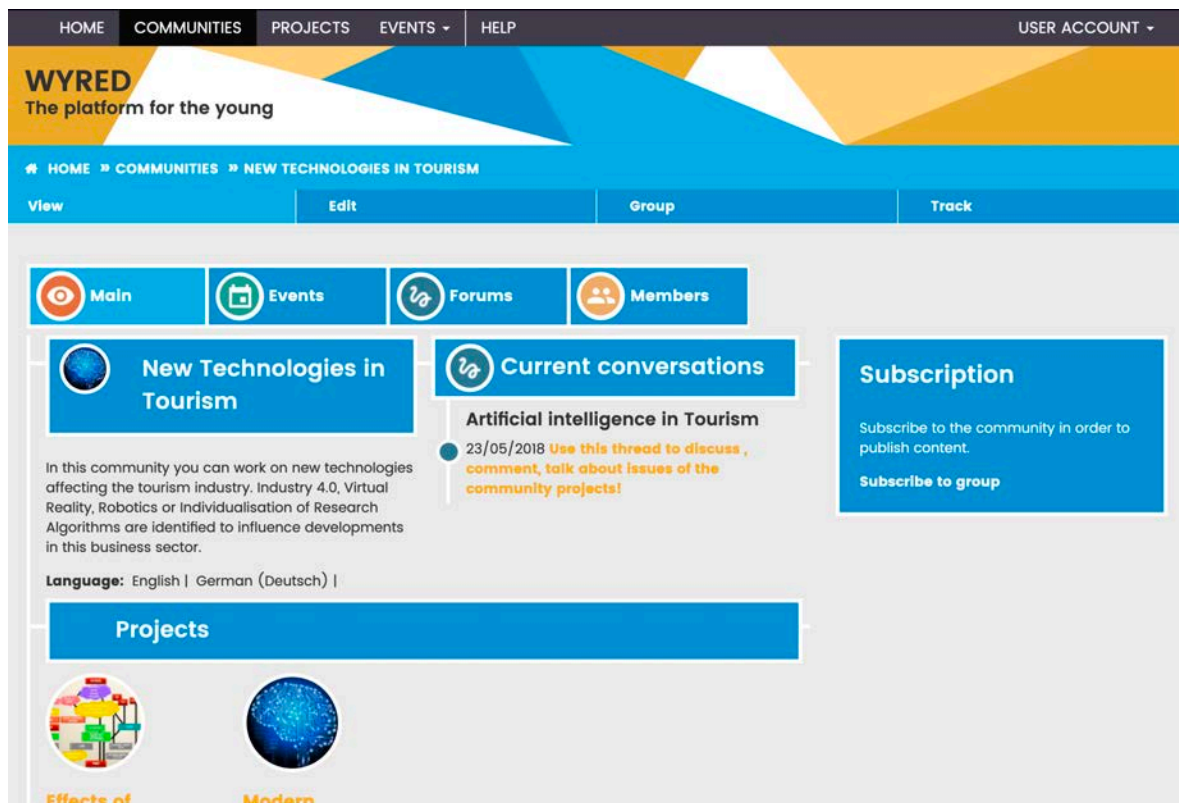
HOME COMMUNITIES PROJECTS EVENTS HELP USER ACCOUNT

WYRED
The platform for the young

HOME » COMMUNITIES » NEW TECHNOLOGIES IN TOURISM

View Edit Group Track

Main Events Forums Members

New Technologies in Tourism

In this community you can work on new technologies affecting the tourism industry. Industry 4.0, Virtual Reality, Robotics or Individualisation of Research Algorithms are identified to influence developments in this business sector.

Language: English | German (Deutsch) |

Current conversations

Artificial intelligence in Tourism

23/05/2018 Use this thread to discuss , comment, talk about issues of the community projects!

Subscription

Subscribe to the community in order to publish content.

Subscribe to group

Projects

Effects of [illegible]

Modern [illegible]